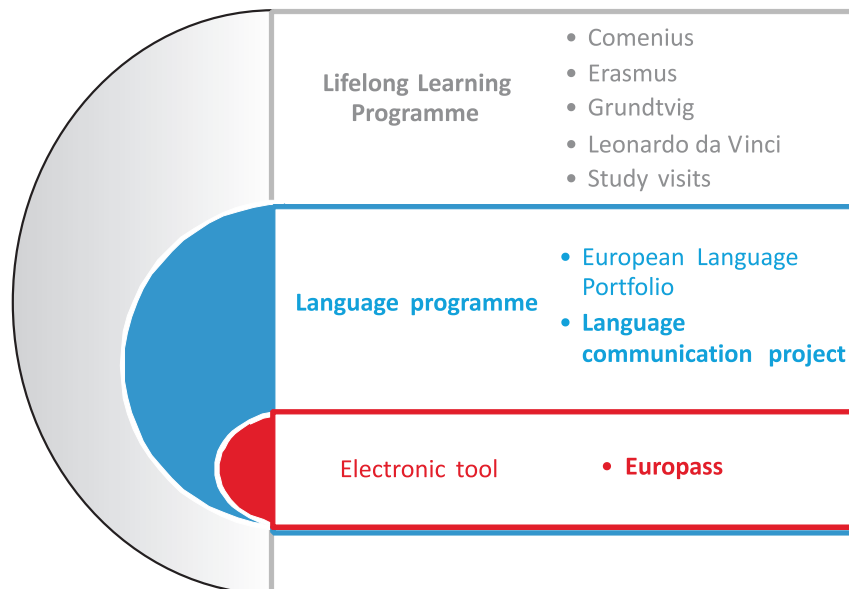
Lifelong Learning Programme

• Comenius
• Erasmus
• Grundtvig
• Leonardo da Vinci
• Study visits

Language programme

• European Language Portfolio
• Language communication project

Electronic tool

• Europass